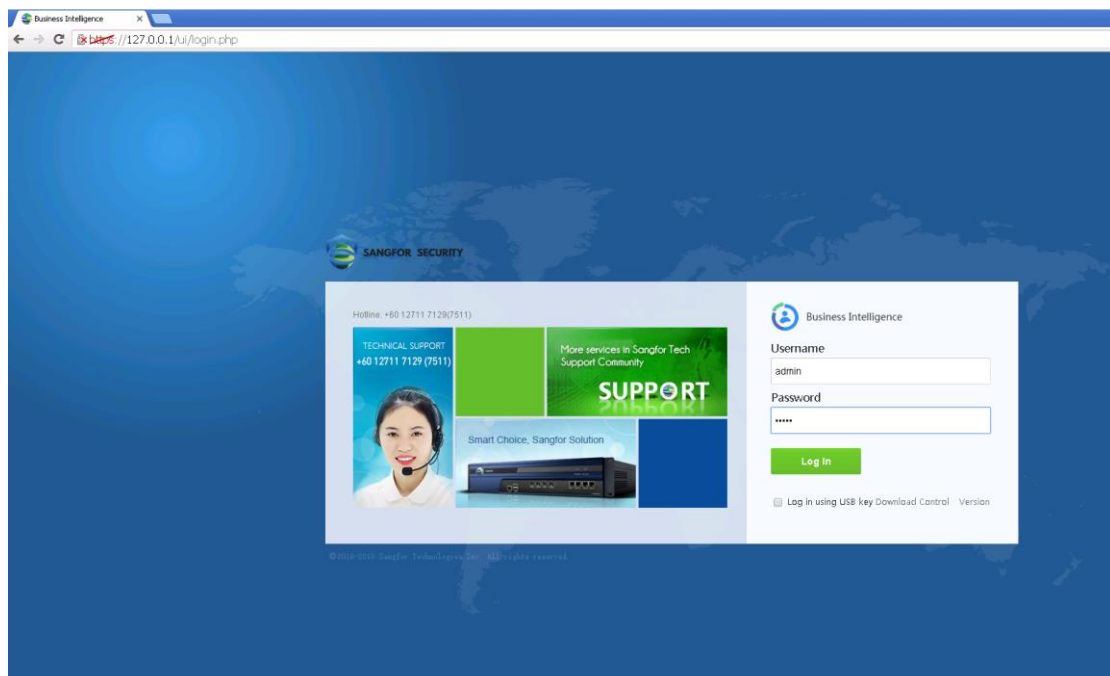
Business Intelligence ×

https://127.0.0.1/ui/login.php

SANGFOR SECURITY

Hotline: +60 12711 7129(7511)

TECHNICAL SUPPORT
+60 12711 7129 (7511)

More services in Sangfor Tech Support Community

SUPPORT

Smart Choice, Sangfor Solution

Business Intelligence

Username

admin

Password

•••••

Log In

Log in using USB key Download Control Version

©2010-2016 Sangfor Technologies Inc. All rights reserved.